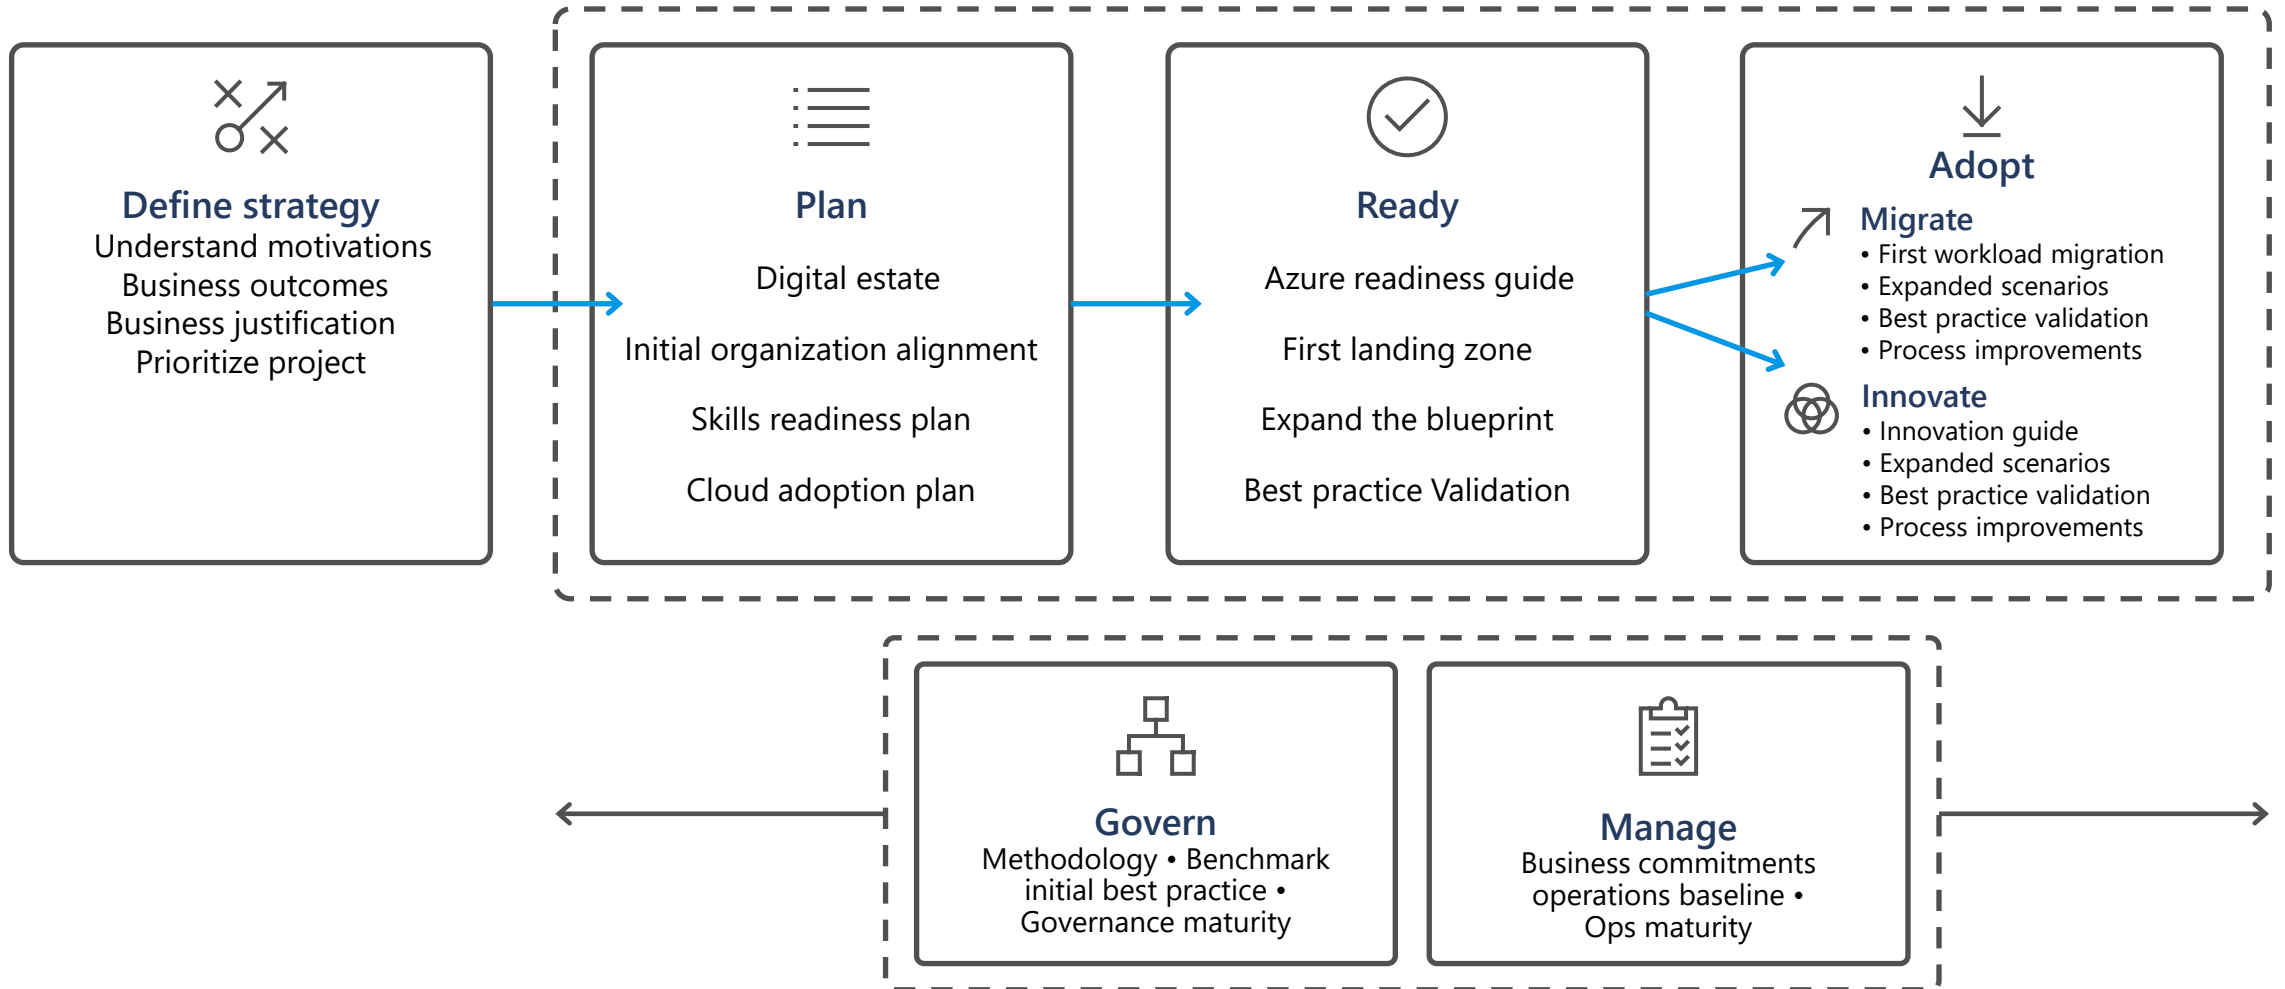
Define strategy
Understand motivations
Business outcomes
Business justification
Prioritize project

Plan

Digital estate

Initial organization alignment

Skills readiness plan

Cloud adoption plan

Ready

Azure readiness guide

First landing zone

Expand the blueprint

Best practice Validation

Adopt

Migrate
• First workload migration
• Expanded scenarios
• Best practice validation
• Process improvements

Innovate
• Innovation guide
• Expanded scenarios
• Best practice validation
• Process improvements

Govern
Methodology • Benchmark initial best practice • Governance maturity

Manage
Business commitments operations baseline • Ops maturity